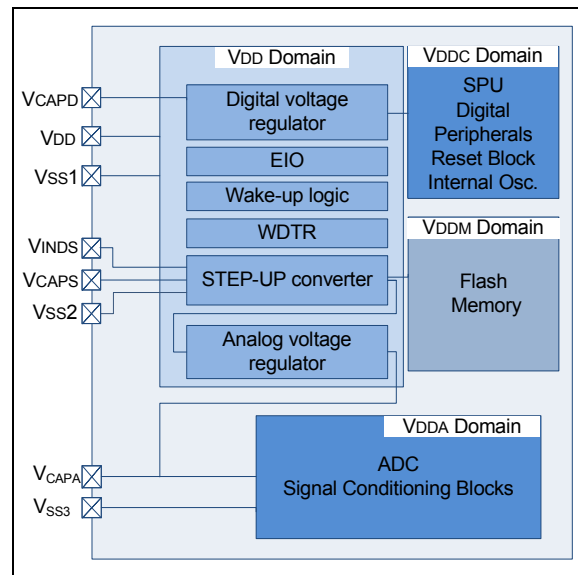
VDD Domain
VDDC Domain
VCAPD
Digital voltage regulator
SPU
Digital Peripherals
Reset Block
Internal Osc.
VDD
EIO
VSS1
Wake-up logic
WDTR
VDDM Domain
VINDS
VCAPS
STEP-UP converter
Flash Memory
VSS2
Analog voltage regulator
VDDA Domain
ADC
Signal Conditioning Blocks
VCAPA
VSS3